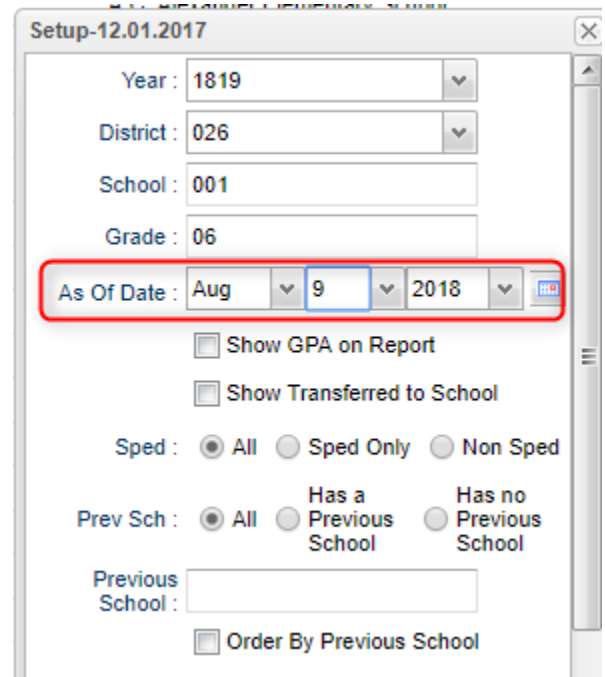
Setup-12.01.2017

Year : 1819

District : 026

School : 001

Grade : 06

As Of Date : Aug 9 2018

Show GPA on Report

Show Transferred to School

Sped : All Sped Only Non Sped

Prev Sch : All Has a Previous School Has no Previous School

Previous School :

Order By Previous School